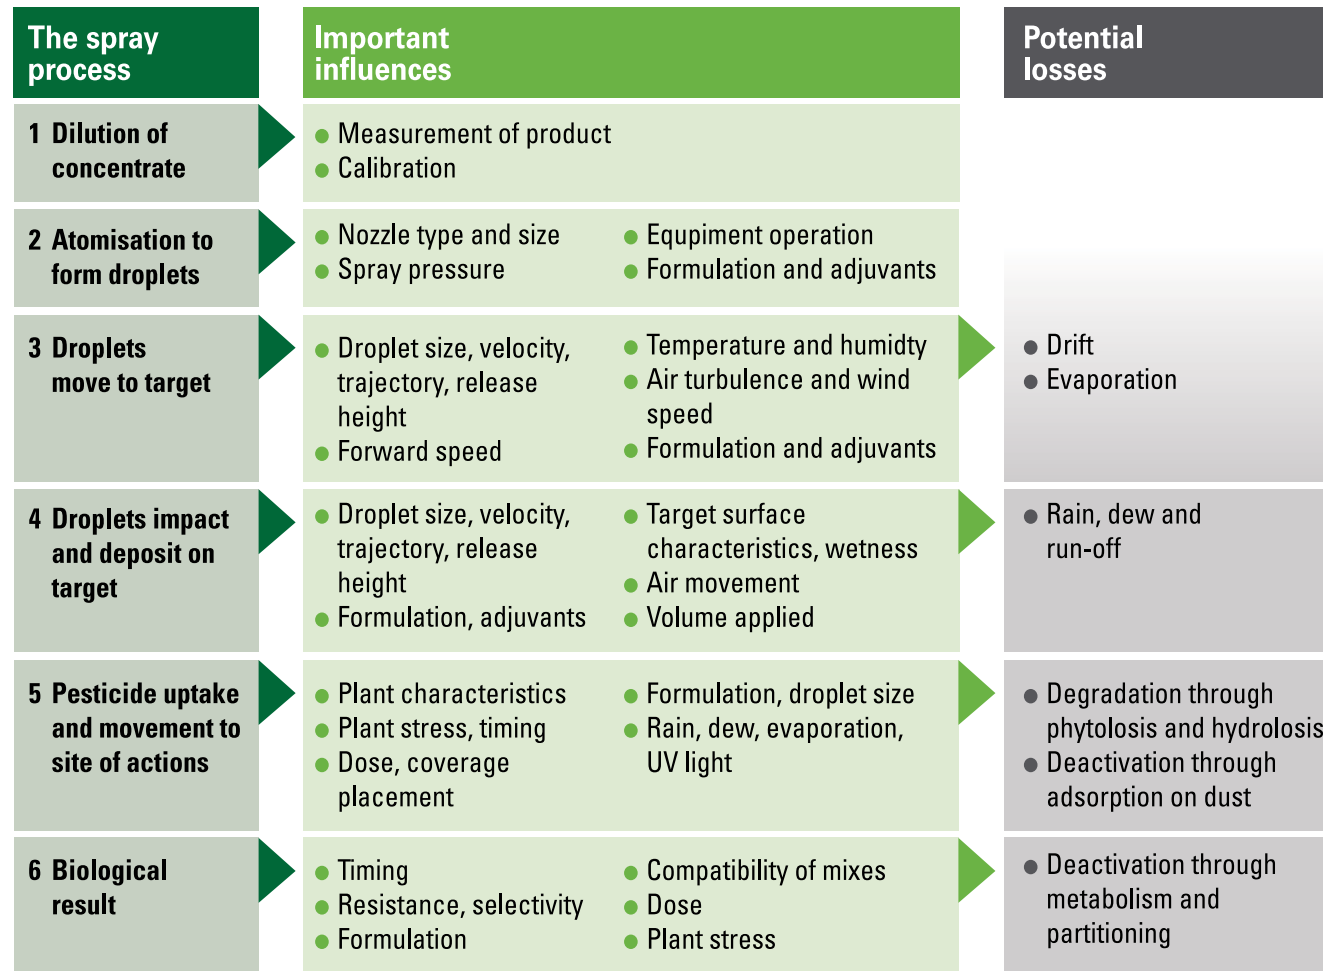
| The spray process | Important influences | | Potential losses |
|---|---|---|---|
| 1 Dilution of concentrate | • Measurement of product<br>• Calibration | | |
| 2 Atomisation to form droplets | • Nozzle type and size<br>• Spray pressure | • Equipment operation<br>• Formulation and adjuvants | |
| 3 Droplets move to target | • Droplet size, velocity, trajectory, release height<br>• Forward speed | • Temperature and humidty<br>• Air turbulence and wind speed<br>• Formulation and adjuvants | • Drift<br>• Evaporation |
| 4 Droplets impact and deposit on target | • Droplet size, velocity, trajectory, release height<br>• Formulation, adjuvants | • Target surface characteristics, wetness<br>• Air movement<br>• Volume applied | • Rain, dew and run-off |
| 5 Pesticide uptake and movement to site of actions | • Plant characteristics<br>• Plant stress, timing<br>• Dose, coverage placement | • Formulation, droplet size<br>• Rain, dew, evaporation, UV light | • Degradation through phytolosis and hydrolosis<br>• Deactivation through adsorption on dust |
| 6 Biological result | • Timing<br>• Resistance, selectivity<br>• Formulation | • Compatibility of mixes<br>• Dose<br>• Plant stress | • Deactivation through metabolism and partitioning |